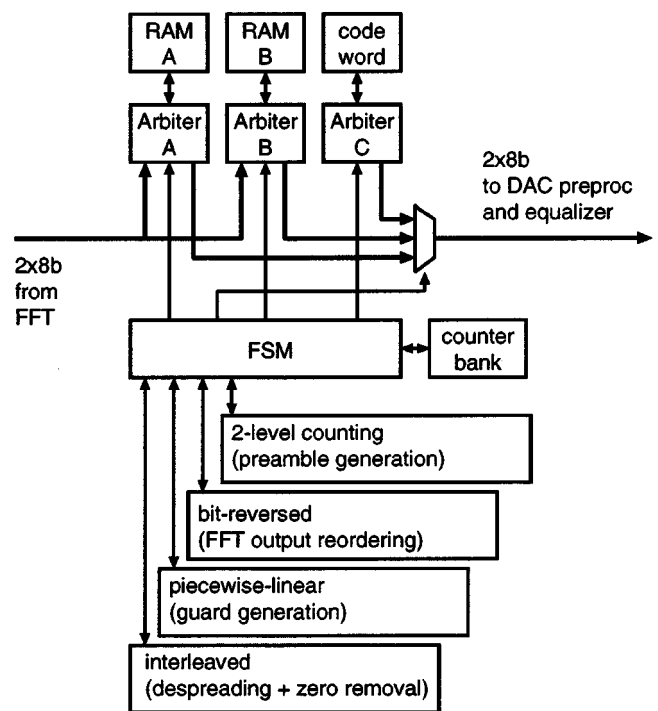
RAM A

RAM B

code word

Arbiter A

Arbiter B

Arbiter C

2x8b to DAC preproc and equalizer

2x8b from FFT

FSM

counter bank

2-level counting (preamble generation)

bit-reversed (FFT output reordering)

piecewise-linear (guard generation)

interleaved (despreading + zero removal)